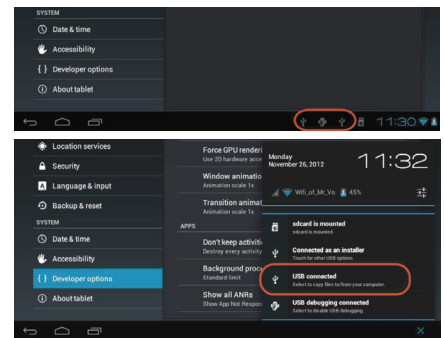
SYSTEM

Date & time

Accessibility

{ } Developer options

About tablet

11:30

Location services

Security

Language & input

Backup & reset

SYSTEM

Date & time

Accessibility

{ } Developer options

About tablet

Force GPU renderi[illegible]

Use 2D hardware acc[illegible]

Window animatio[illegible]

Animation scale 1x

Transition animat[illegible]

Animation scale 1x

APPS

Don't keep activiti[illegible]

Destroy every activity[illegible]

Background proc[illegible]

Standard limit

Show all ANRs

Show App Not Respon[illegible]

Monday

November 26, 2012

11:32

Wifi_of_Mr_Wo 45%

sdcard is mounted

sdcard is mounted

Connected as an installer

Touch for other USB options.

USB connected

Select to copy files to/from your computer.

USB debugging connected

Select to disable USB debugging.